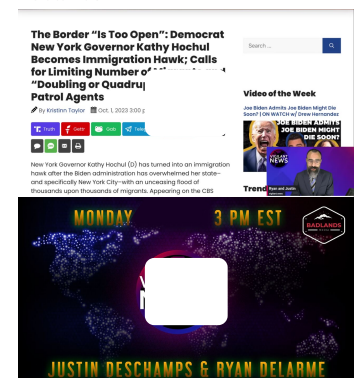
The Border "Is Too Open": Democrat New York Governor Kathy Hochul Becomes Immigration Hawk; Calls for Limiting Number of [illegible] "Doubling or Quadru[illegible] Patrol Agents

By Kristinn Taylor | Oct. 1, 2023 3:00 p

Truth | Gettr | Gab | Tele

New York Governor Kathy Hochul (D) has turned into an immigration hawk after the Biden administration has overwhelmed her state–and specifically New York City–with an unceasing flood of thousands upon thousands of migrants. Appearing on the CBS

Search ...

Video of the Week

Joe Biden Admits Joe Biden Might Die Soon? | ON WATCH w/ Drew Hernandez

JOE BIDEN ADMITS JOE BIDEN MIGHT DIE SOON?

VIGILANT NEWS

Ryan and Justin

Trend

MONDAY

3 PM EST

BADLANDS MEDIA

JUSTIN DESCHAMPS & RYAN DELARME